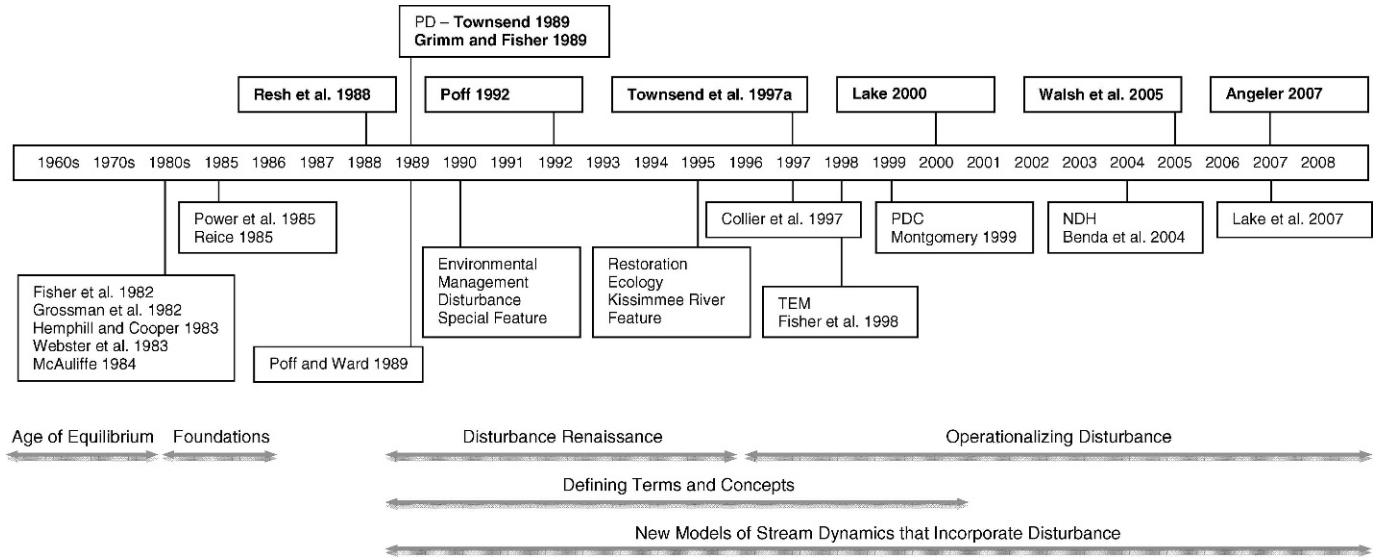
PD – Townsend 1989
Grimm and Fisher 1989

Resh et al. 1988

Poff 1992

Townsend et al. 1997a

Lake 2000

Walsh et al. 2005

Angeler 2007

1960s 1970s 1980s 1985 1986 1987 1988 1989 1990 1991 1992 1993 1994 1995 1996 1997 1998 1999 2000 2001 2002 2003 2004 2005 2006 2007 2008

Power et al. 1985
Reice 1985

Fisher et al. 1982
Grossman et al. 1982
Hemphill and Cooper 1983
Webster et al. 1983
McAuliffe 1984

Poff and Ward 1989

Environmental Management Disturbance Special Feature

Restoration Ecology Kissimmee River Feature

Collier et al. 1997

TEM
Fisher et al. 1998

PDC
Montgomery 1999

NDH
Benda et al. 2004

Lake et al. 2007

Age of Equilibrium

Foundations

Disturbance Renaissance

Operationalizing Disturbance

Defining Terms and Concepts

New Models of Stream Dynamics that Incorporate Disturbance